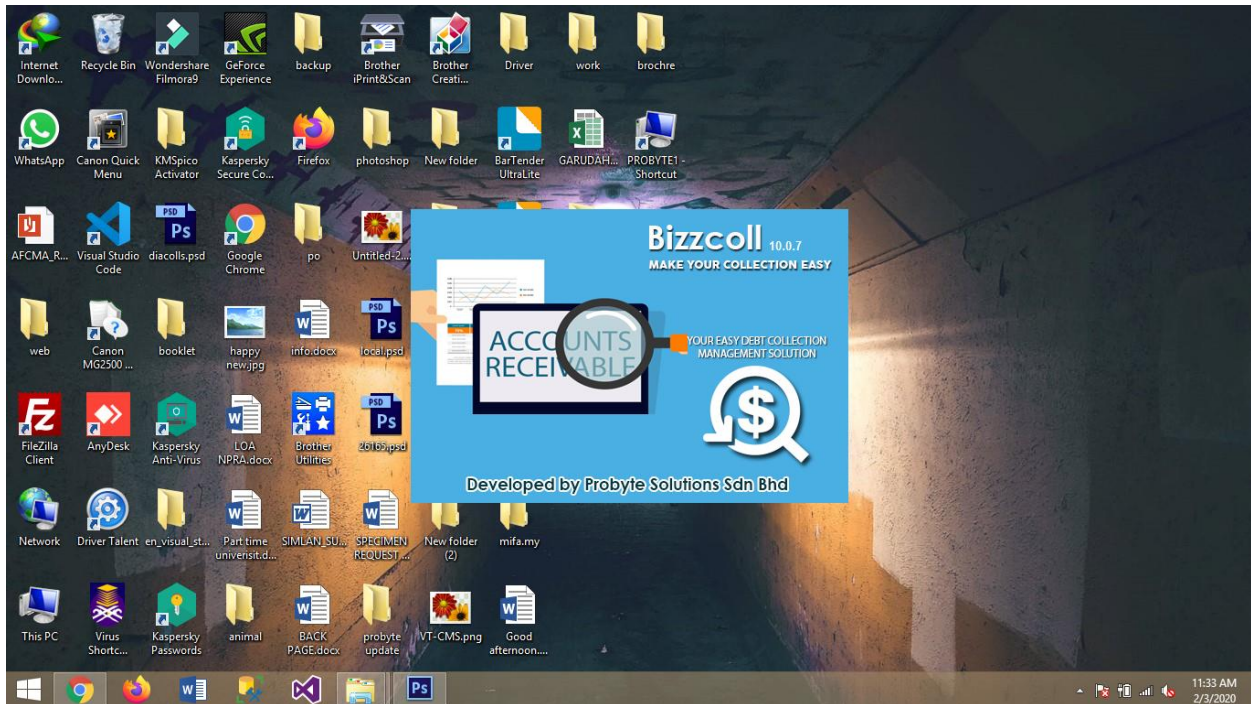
Internet Downlo...
Recycle Bin
Wondershare Filmora9
GeForce Experience
backup
Brother iPrint&Scan
Brother Creati...
Driver
work
brochre

WhatsApp
Canon Quick Menu
KMSpico Activator
Kaspersky Secure Co...
Firefox
photoshop
New folder
BarTender UltraLite
GARUDAH...
PROBYTE1 - Shortcut

AFCMA_R...
Visual Studio Code
diacolls.psd
Google Chrome
po
Untitled-2...

web
Canon MG2500 ...
booklet
happy new.jpg
info.docx
local.psd

FileZilla Client
AnyDesk
Kaspersky Anti-Virus
LOA NPRA.docx
Brother Utilities
26165.psd

Network
Driver Talent
en_visual_st...
Part time universit.d...
SIMLAN_SU...
SPECIMEN REQUEST ...
New folder (2)
mifa.my

This PC
Virus Shortc...
Kaspersky Passwords
animal
BACK PAGE.docx
probyte update
VT-CMS.png
Good afternoon....

Bizzcoll 10.0.7
MAKE YOUR COLLECTION EASY
ACCOUNTS RECEIVABLE
YOUR EASY DEBT COLLECTION MANAGEMENT SOLUTION
Developed by Probyte Solutions Sdn Bhd

11:33 AM
2/3/2020